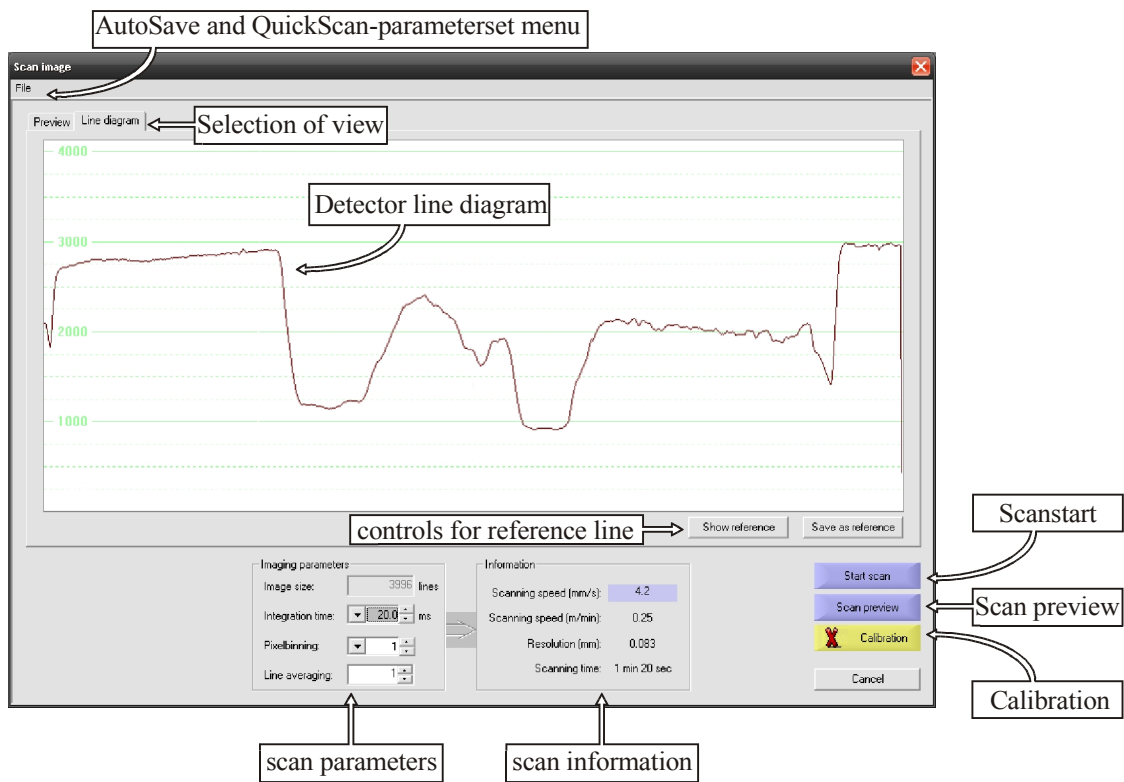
AutoSave and QuickScan-parameterset menu

Scan image

File

Preview Line diagram

Selection of view

4000

Detector line diagram

3000

2000

1000

controls for reference line

Show reference

Save as reference

Scanstart

Imaging parameters

Image size: 3996 lines

Integration time: 20.0 ms

Pixelbinning: 1

Line averaging: 1

Information

Scanning speed (mm/s): 4.2

Scanning speed (m/min): 0.25

Resolution (mm): 0.083

Scanning time: 1 min 20 sec

Start scan

Scan preview

Scan preview

Calibration

Cancel

Calibration

scan parameters

scan information